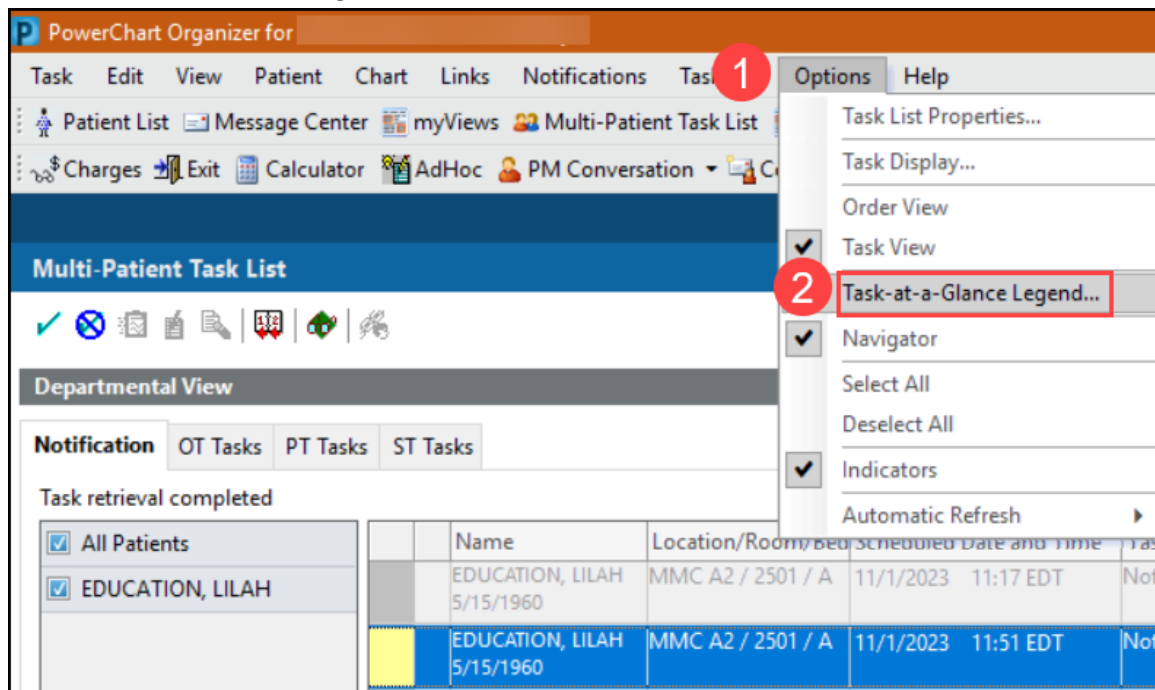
PowerChart Organizer for

Task Edit View Patient Chart Links Notifications Tas 1 Options Help

Patient List Message Center myViews Multi-Patient Task List

Charges Exit Calculator AdHoc PM Conversation C

Task List Properties...
Task Display...
Order View
Task View
2 Task-at-a-Glance Legend...
Navigator
Select All
Deselect All
Indicators
Automatic Refresh

Multi-Patient Task List

Departmental View

Notification OT Tasks PT Tasks ST Tasks

Task retrieval completed

All Patients
EDUCATION, LILAH

| | | Name | Location/Room/Bed | Scheduled Date and Time | Ta |
|---|---|---|---|---|---|
| | | EDUCATION, LILAH 5/15/1960 | MMC A2 / 2501 / A | 11/1/2023 11:17 EDT | No |
| | | EDUCATION, LILAH 5/15/1960 | MMC A2 / 2501 / A | 11/1/2023 11:51 EDT | No |